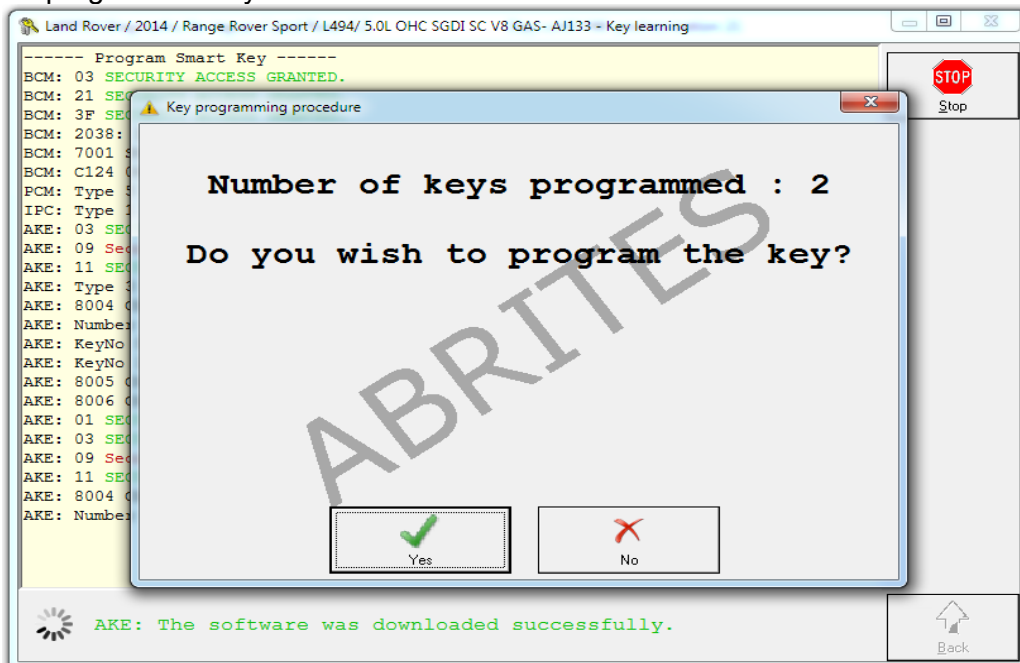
Land Rover / 2014 / Range Rover Sport / L494/ 5.0L OHC SGDI SC V8 GAS- AJ133 - Key learning

------ Program Smart Key ------
BCM: 03 SECURITY ACCESS GRANTED.
BCM: 21 SE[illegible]
BCM: 3F SE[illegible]
BCM: 2038: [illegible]
BCM: 7001 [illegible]
BCM: C124 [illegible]
PCM: Type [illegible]
IPC: Type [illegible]
AKE: 03 SE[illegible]
AKE: 09 Se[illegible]
AKE: 11 SE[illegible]
AKE: Type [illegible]
AKE: 8004 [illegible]
AKE: Number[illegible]
AKE: KeyNo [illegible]
AKE: KeyNo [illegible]
AKE: 8005 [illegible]
AKE: 8006 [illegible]
AKE: 01 SE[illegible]
AKE: 03 SE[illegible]
AKE: 09 Se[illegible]
AKE: 11 SE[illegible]
AKE: 8004 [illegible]
AKE: Number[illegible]

STOP
Stop

Key programming procedure

Number of keys programmed : 2

Do you wish to program the key?

ABRITES

Yes

No

AKE: The software was downloaded successfully.

Back